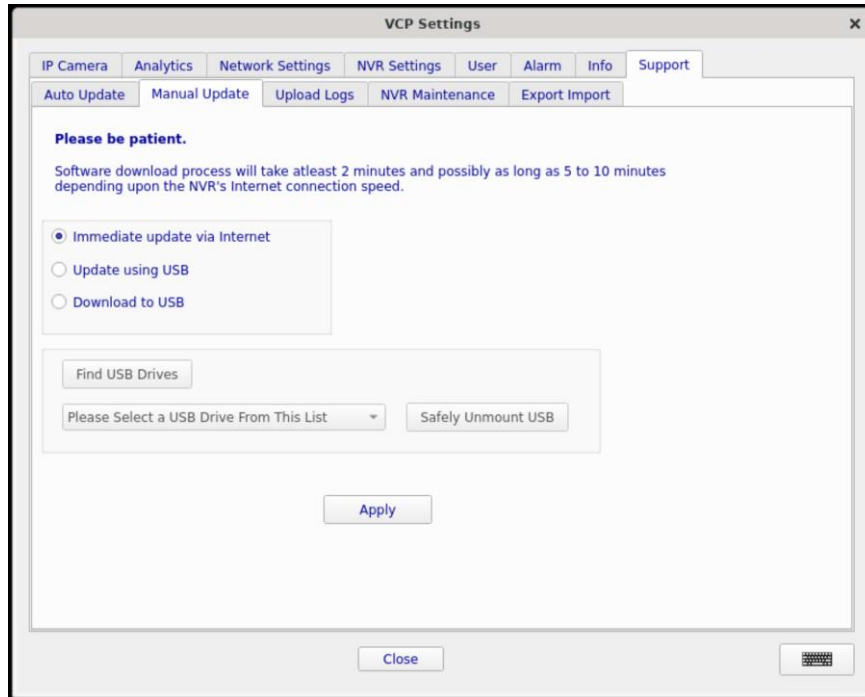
VCP Settings

×

IP Camera | Analytics | Network Settings | NVR Settings | User | Alarm | Info | Support

Auto Update | Manual Update | Upload Logs | NVR Maintenance | Export Import

Please be patient.

Software download process will take atleast 2 minutes and possibly as long as 5 to 10 minutes depending upon the NVR's Internet connection speed.

Immediate update via Internet

Update using USB

Download to USB

Find USB Drives

Please Select a USB Drive From This List

Safely Unmount USB

Apply

Close